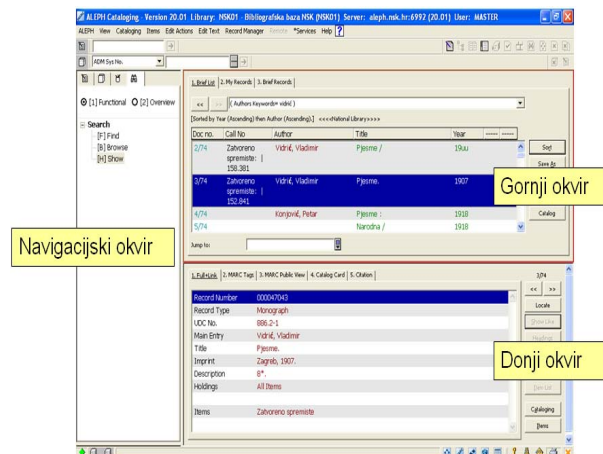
ALEPH Cataloging - Version 20.01 Library: NSK01 - Bibliografska baza NSK (NSK01) Server: aleph.nsk.hr:6992 (20.01) User: MASTER

ALEPH View Cataloging Items Edit Actions Edit Text Record Manager Remote *Services Help ?

ADM Sys No.

[1] Functional [2] Overview

Search
[F] Find
[B] Browse
[H] Show

1. Brief List 2. My Records 3. Brief Records

<< >> ( Authors Keywords= vidrić )

[Sorted by Year (Ascending) then Author (Ascending).] <<<<National Library>>>>

| Doc no. | Call No | Author | Title | Year |
|---|---|---|---|---|
| 2/74 | Zatvoreno spremište: 158.381 | Vidrić, Vladimir | Pjesme / | 19uu |
| 3/74 | Zatvoreno spremište: 152.841 | Vidrić, Vladimir | Pjesme. | 1907 |
| 4/74 | | Konjović, Petar | Pjesme : | 1918 |
| 5/74 | | | Narodna / | 1918 |

Sort
Save As
Catalog

Jump to:

Gornji okvir

Navigacijski okvir

1. Full+Link 2. MARC Tags 3. MARC Public View 4. Catalog Card 5. Citation

3/74
<< >>

| Record Number | 000047043 |
|---|---|
| Record Type | Monograph |
| UDC No. | 886.2-1 |
| Main Entry | Vidrić, Vladimir |
| Title | Pjesme. |
| Imprint | Zagreb, 1907. |
| Description | 8°. |
| Holdings | All Items |
| Items | Zatvoreno spremište |

Locate
Show Link
Headings
Serv List
Cataloging
Items

Donji okvir